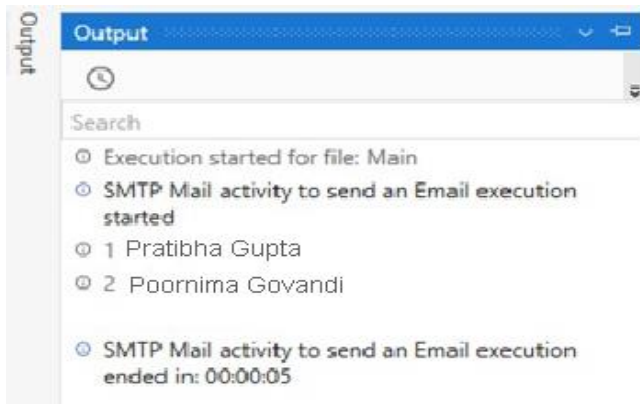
Output

Output

Search

Execution started for file: Main

SMTP Mail activity to send an Email execution started

1 Pratibha Gupta

2 Poornima Govandi

SMTP Mail activity to send an Email execution ended in: 00:00:05